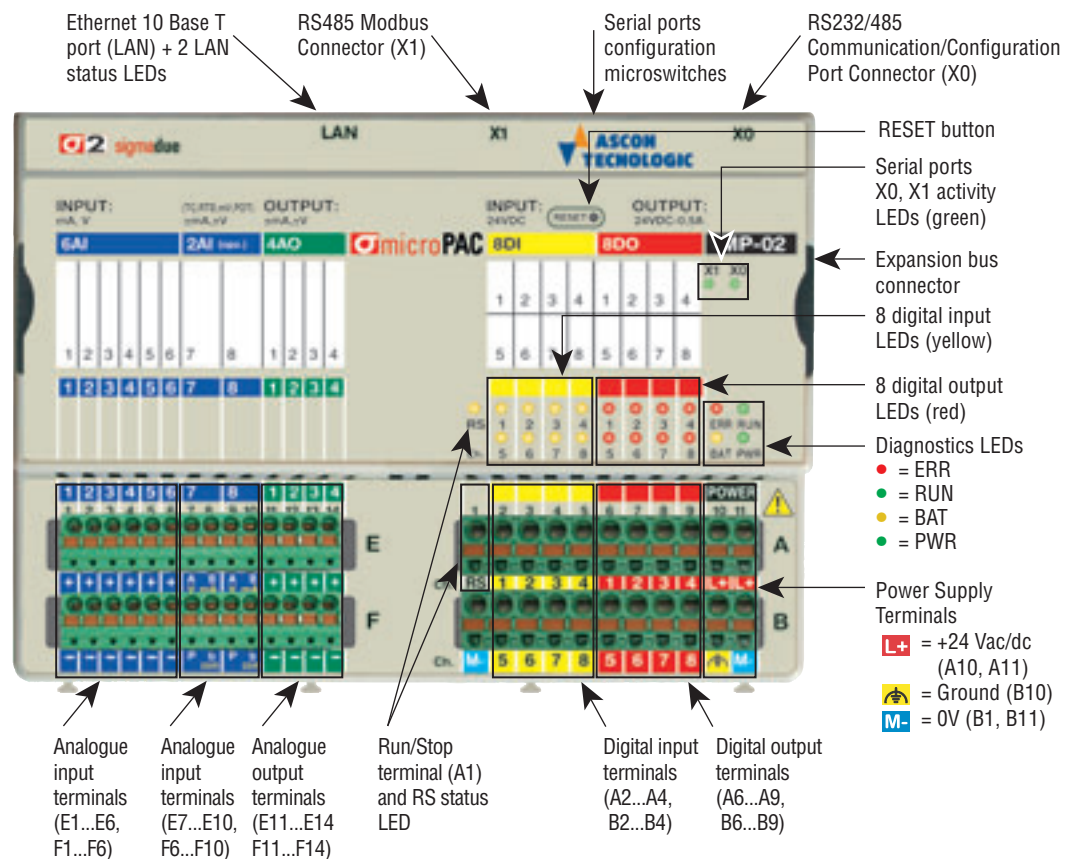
Ethernet 10 Base T port (LAN) + 2 LAN status LEDs

RS485 Modbus Connector (X1)

Serial ports configuration microswitches

RS232/485 Communication/Configuration Port Connector (X0)

RESET button

Serial ports X0, X1 activity LEDs (green)

Expansion bus connector

8 digital input LEDs (yellow)

8 digital output LEDs (red)

Diagnostics LEDs
● = ERR
● = RUN
● = BAT
● = PWR

Power Supply Terminals
L+ = +24 Vac/dc (A10, A11)
= Ground (B10)
M- = 0V (B1, B11)

LAN X1 X0
2 signadue
ASCON TECNOLOGIC
INPUT: mA, V
(TC,RTD,mV,POT) mA,nV
OUTPUT: mA,nV
INPUT: 24VDC
RESET
OUTPUT: 24VDC-0,5A
6AI 2AI 4AO microPAC 8DI 8DO MP-02
X1 X0
1 2 3 4 1 2 3 4
5 6 7 8 5 6 7 8
1 2 3 4 5 6 7 8 1 2 3 4
1 2 3 4 5 6 7 8 1 2 3 4
RS
1 2 3 4 1 2 3 4
5 6 7 8 5 6 7 8
ERR RUN
BAT PWR
1 2 3 4 5 6 7 8 1 2 3 4
POWER
E
F
A
B
RS 1 2 3 4 1 2 3 4 L+ L+
Ch.
M- 5 6 7 8 5 6 7 8 M-

Analogue input terminals (E1...E6, F1...F6)

Analogue input terminals (E7...E10, F6...F10)

Analogue output terminals (E11...E14 F11...F14)

Run/Stop terminal (A1) and RS status LED

Digital input terminals (A2...A4, B2...B4)

Digital output terminals (A6...A9, B6...B9)